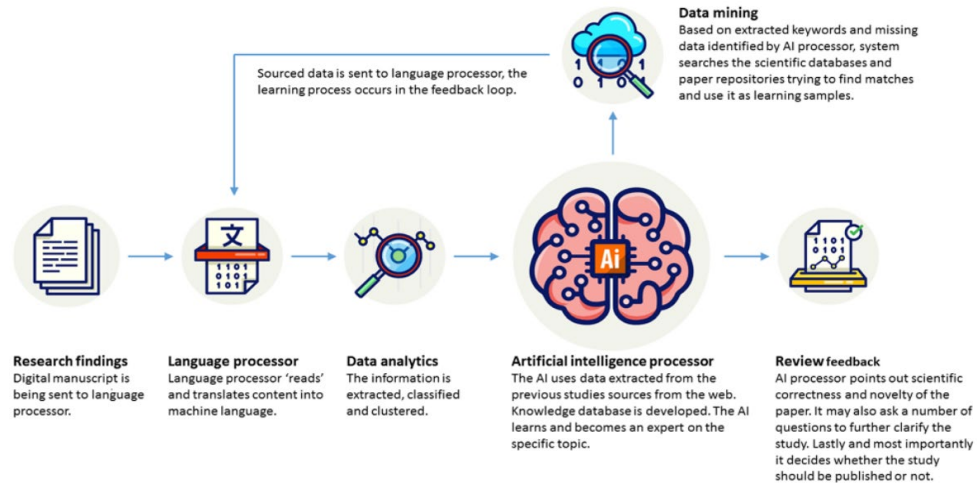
Data mining
Based on extracted keywords and missing data identified by AI processor, system searches the scientific databases and paper repositories trying to find matches and use it as learning samples.

Sourced data is sent to language processor, the learning process occurs in the feedback loop.

1 0 1
0 1 0 1

文
1 0 1
0 1 0 1
1 0 1

Ai

1 0 1
0 1 0 1

Research findings
Digital manuscript is being sent to language processor.

Language processor
Language processor 'reads' and translates content into machine language.

Data analytics
The information is extracted, classified and clustered.

Artificial intelligence processor
The AI uses data extracted from the previous studies sources from the web. Knowledge database is developed. The AI learns and becomes an expert on the specific topic.

Review feedback
AI processor points out scientific correctness and novelty of the paper. It may also ask a number of questions to further clarify the study. Lastly and most importantly it decides whether the study should be published or not.